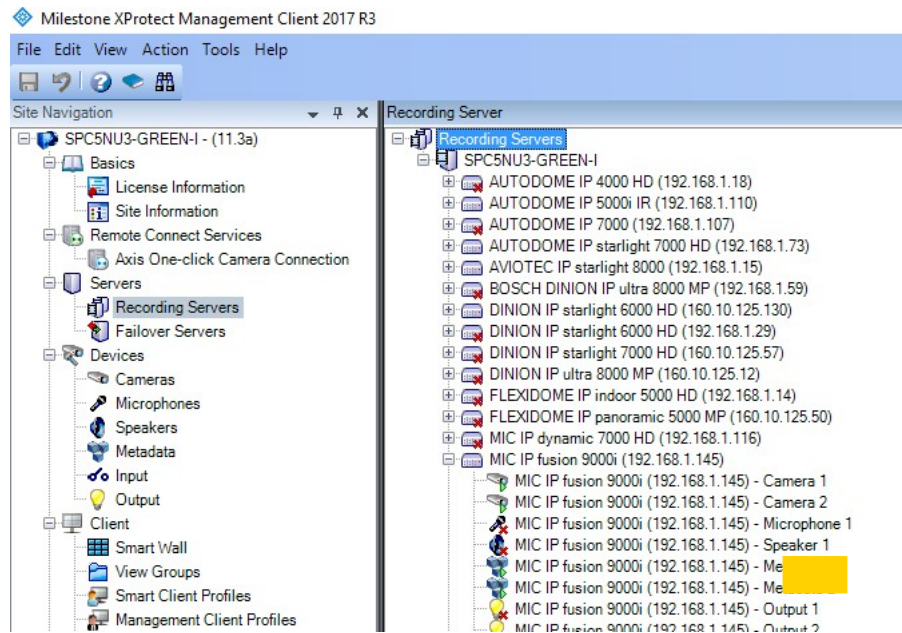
Milestone XProtect Management Client 2017 R3

File Edit View Action Tools Help

Site Navigation

SPC5NU3-GREEN-I - (11.3a)
Basics
License Information
Site Information
Remote Connect Services
Axis One-click Camera Connection
Servers
Recording Servers
Failover Servers
Devices
Cameras
Microphones
Speakers
Metadata
Input
Output
Client
Smart Wall
View Groups
Smart Client Profiles
Management Client Profiles

Recording Server

Recording Servers
SPC5NU3-GREEN-I
AUTODOME IP 4000 HD (192.168.1.18)
AUTODOME IP 5000i IR (192.168.1.110)
AUTODOME IP 7000 (192.168.1.107)
AUTODOME IP starlight 7000 HD (192.168.1.73)
AVIOTEC IP starlight 8000 (192.168.1.15)
BOSCH DINION IP ultra 8000 MP (192.168.1.59)
DINION IP starlight 6000 HD (160.10.125.130)
DINION IP starlight 6000 HD (192.168.1.29)
DINION IP starlight 7000 HD (160.10.125.57)
DINION IP ultra 8000 MP (160.10.125.12)
FLEXIDOME IP indoor 5000 HD (192.168.1.14)
FLEXIDOME IP panoramic 5000 MP (160.10.125.50)
MIC IP dynamic 7000 HD (192.168.1.116)
MIC IP fusion 9000i (192.168.1.145)
MIC IP fusion 9000i (192.168.1.145) - Camera 1
MIC IP fusion 9000i (192.168.1.145) - Camera 2
MIC IP fusion 9000i (192.168.1.145) - Microphone 1
MIC IP fusion 9000i (192.168.1.145) - Speaker 1
MIC IP fusion 9000i (192.168.1.145) - Me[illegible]
MIC IP fusion 9000i (192.168.1.145) - Me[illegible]
MIC IP fusion 9000i (192.168.1.145) - Output 1
MIC IP fusion 9000i (192.168.1.145) - Output 2